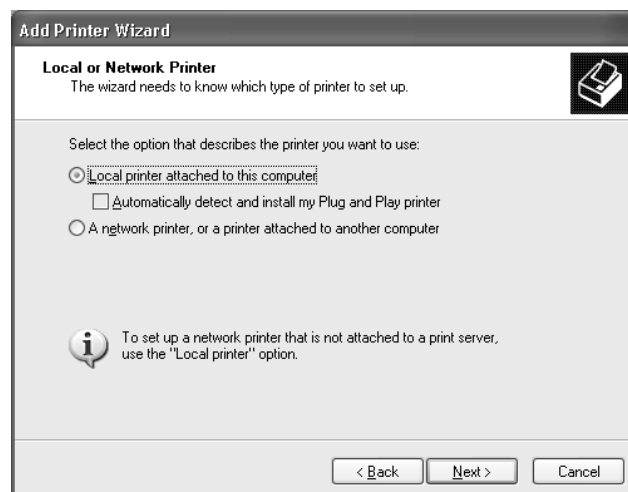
Add Printer Wizard

Local or Network Printer
The wizard needs to know which type of printer to set up.

Select the option that describes the printer you want to use:

Local printer attached to this computer

Automatically detect and install my Plug and Play printer

A network printer, or a printer attached to another computer

To set up a network printer that is not attached to a print server, use the "Local printer" option.

< Back

Next >

Cancel